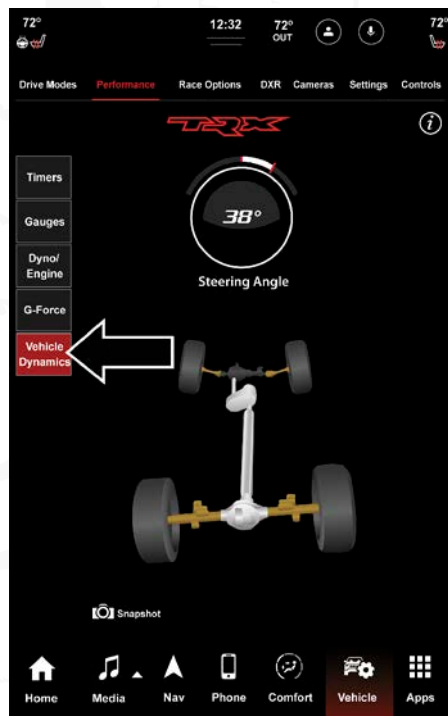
72°

12:32

72° OUT

72°

Drive Modes

Performance

Race Options

DXR

Cameras

Settings

Controls

TRX

i

Timers

Gauges

Dyno/ Engine

G-Force

Vehicle Dynamics

38°

Steering Angle

Snapshot

Home

Media

Nav

Phone

Comfort

Vehicle

Apps